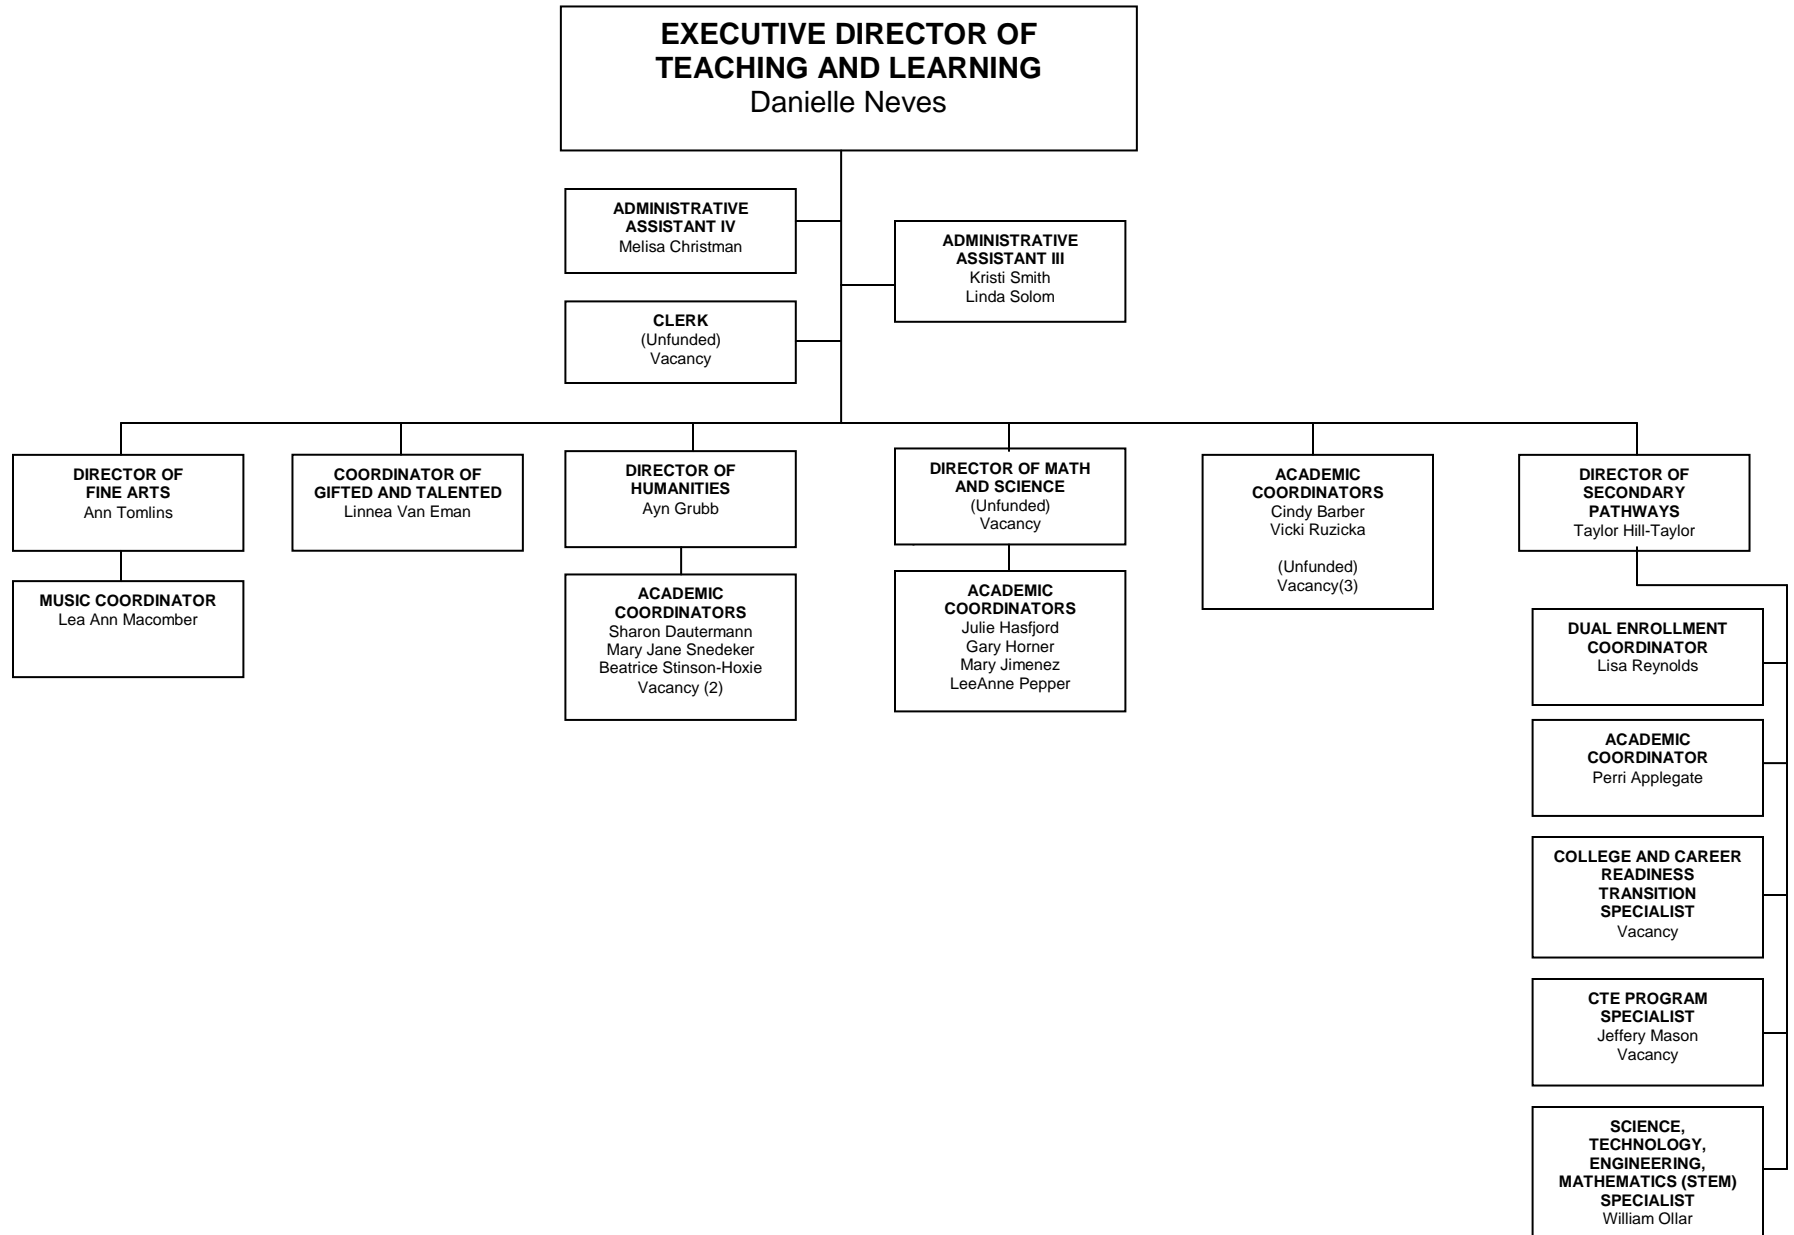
EXECUTIVE DIRECTOR OF TEACHING AND LEARNING
Danielle Neves

ADMINISTRATIVE ASSISTANT IV
Melisa Christman

ADMINISTRATIVE ASSISTANT III
Kristi Smith
Linda Solom

CLERK
(Unfunded)
Vacancy

DIRECTOR OF FINE ARTS
Ann Tomlins

MUSIC COORDINATOR
Lea Ann Macomber

COORDINATOR OF GIFTED AND TALENTED
Linnea Van Eman

DIRECTOR OF HUMANITIES
Ayn Grubb

ACADEMIC COORDINATORS
Sharon Dautermann
Mary Jane Snedeker
Beatrice Stinson-Hoxie
Vacancy (2)

DIRECTOR OF MATH AND SCIENCE
(Unfunded)
Vacancy

ACADEMIC COORDINATORS
Julie Hasfjord
Gary Horner
Mary Jimenez
LeeAnne Pepper

ACADEMIC COORDINATORS
Cindy Barber
Vicki Ruzicka

(Unfunded)
Vacancy(3)

DIRECTOR OF SECONDARY PATHWAYS
Taylor Hill-Taylor

DUAL ENROLLMENT COORDINATOR
Lisa Reynolds

ACADEMIC COORDINATOR
Perri Applegate

COLLEGE AND CAREER READINESS TRANSITION SPECIALIST
Vacancy

CTE PROGRAM SPECIALIST
Jeffery Mason
Vacancy

SCIENCE, TECHNOLOGY, ENGINEERING, MATHEMATICS (STEM) SPECIALIST
William Ollar